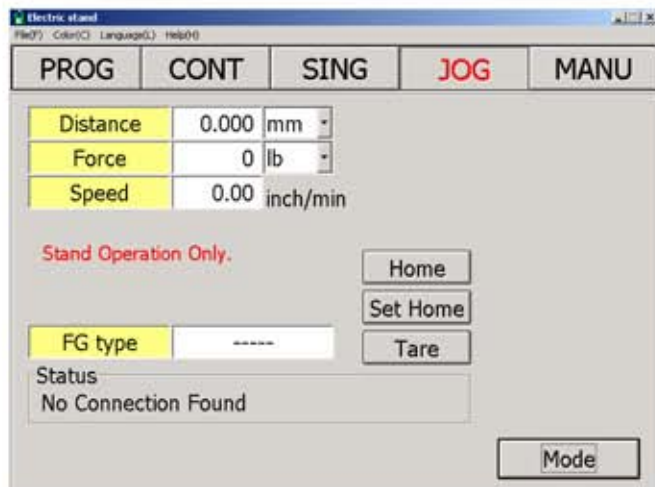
Electric stand
File(F) Color(C) Language(L) Help(H)

PROG | CONT | SING | JOG | MANU

| Distance | 0.000 | mm |
|---|---|---|
| Force | 0 | lb |
| Speed | 0.00 | inch/min |

Stand Operation Only.

Home
Set Home
Tare

FG type -----

Status
No Connection Found

Mode